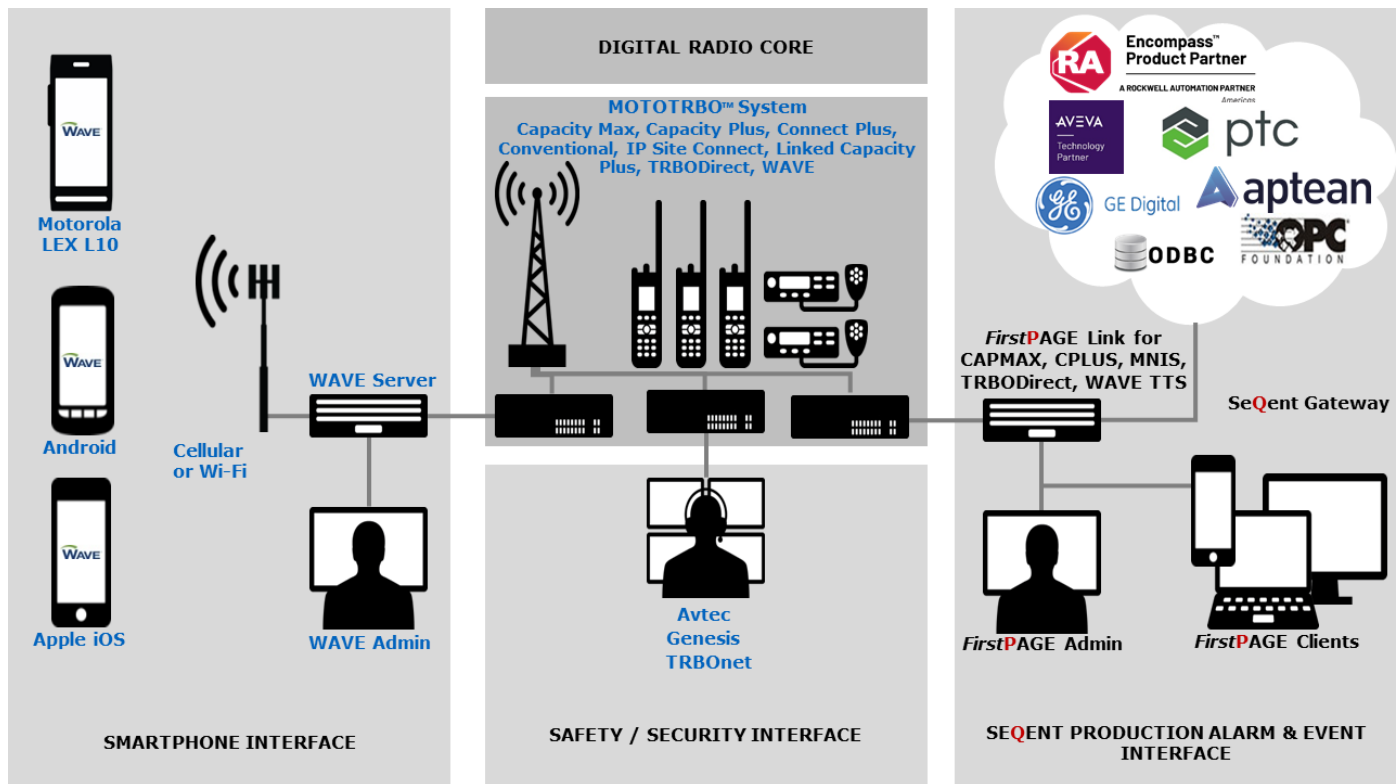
WAVE

Motorola LEX L10

WAVE

Android

WAVE

Apple iOS

Cellular or Wi-Fi

WAVE Server

WAVE Admin

SMARTPHONE INTERFACE

DIGITAL RADIO CORE

MOTOTRBO™ System
Capacity Max, Capacity Plus, Connect Plus, Conventional, IP Site Connect, Linked Capacity Plus, TRBODirect, WAVE

Avtec
Genesis
TRBOnet

SAFETY / SECURITY INTERFACE

RA Encompass™ Product Partner
A ROCKWELL AUTOMATION PARTNER
Americas

AVEVA Technology Partner

ptc

GE Digital

aptean

ODBC

OPC FOUNDATION

FirstPAGE Link for CAPMAX, CPLUS, MNIS, TRBODirect, WAVE TTS

SeQent Gateway

FirstPAGE Admin

FirstPAGE Clients

SEQENT PRODUCTION ALARM & EVENT INTERFACE